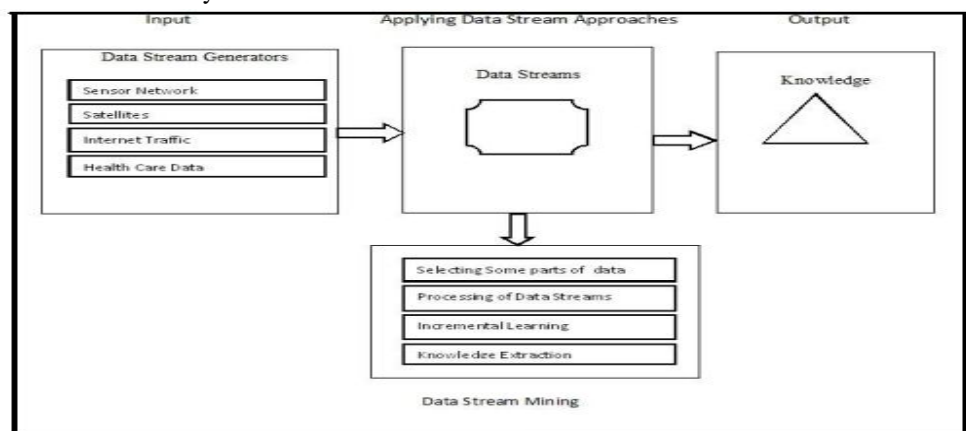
Input

Applying Data Stream Approaches

Output

Data Stream Generators

Sensor Network

Satellites

Internet Traffic

Health Care Data

Data Streams

Knowledge

Selecting Some parts of data

Processing of Data Streams

Incremental Learning

Knowlededze Extraction

Data Stream Mining